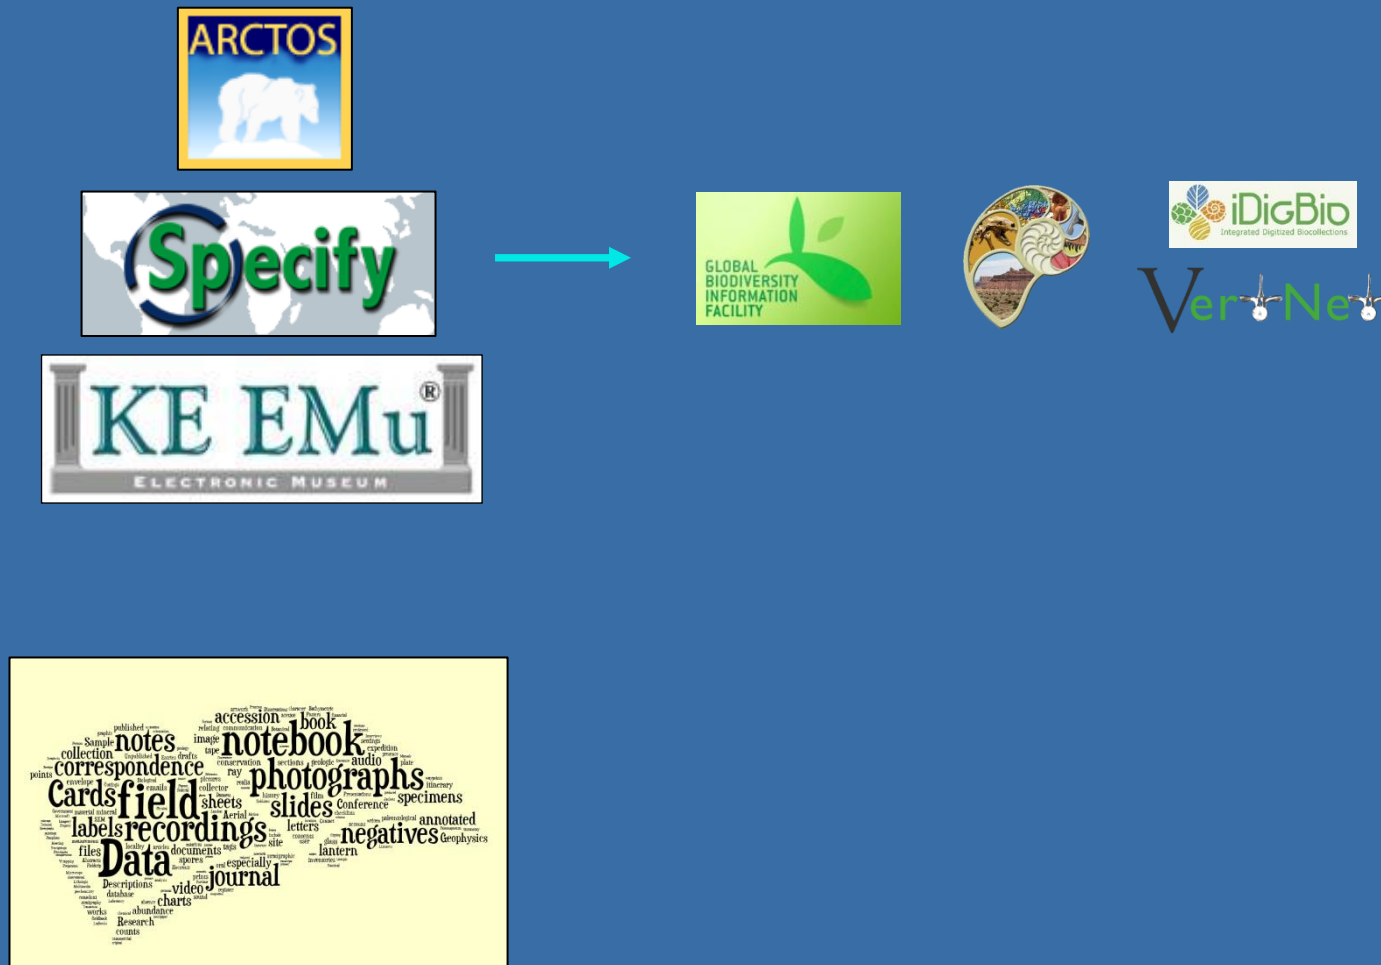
ARCTOS

Specify

KE EMu®
ELECTRONIC MUSEUM

GLOBAL BIODIVERSITY INFORMATION FACILITY

iDigBio
Integrated Digitized Biocollections

VertNet

accession book notebook published Sample notes collection correspondence image photographs Cards field slides specimens labels recordings negatives annotated Data journal letters audio lantern files documents Descriptions video charts database abundance Research points sheets Conference Geophysics expedition conservation tape drafts pictures collector site spores especially counts